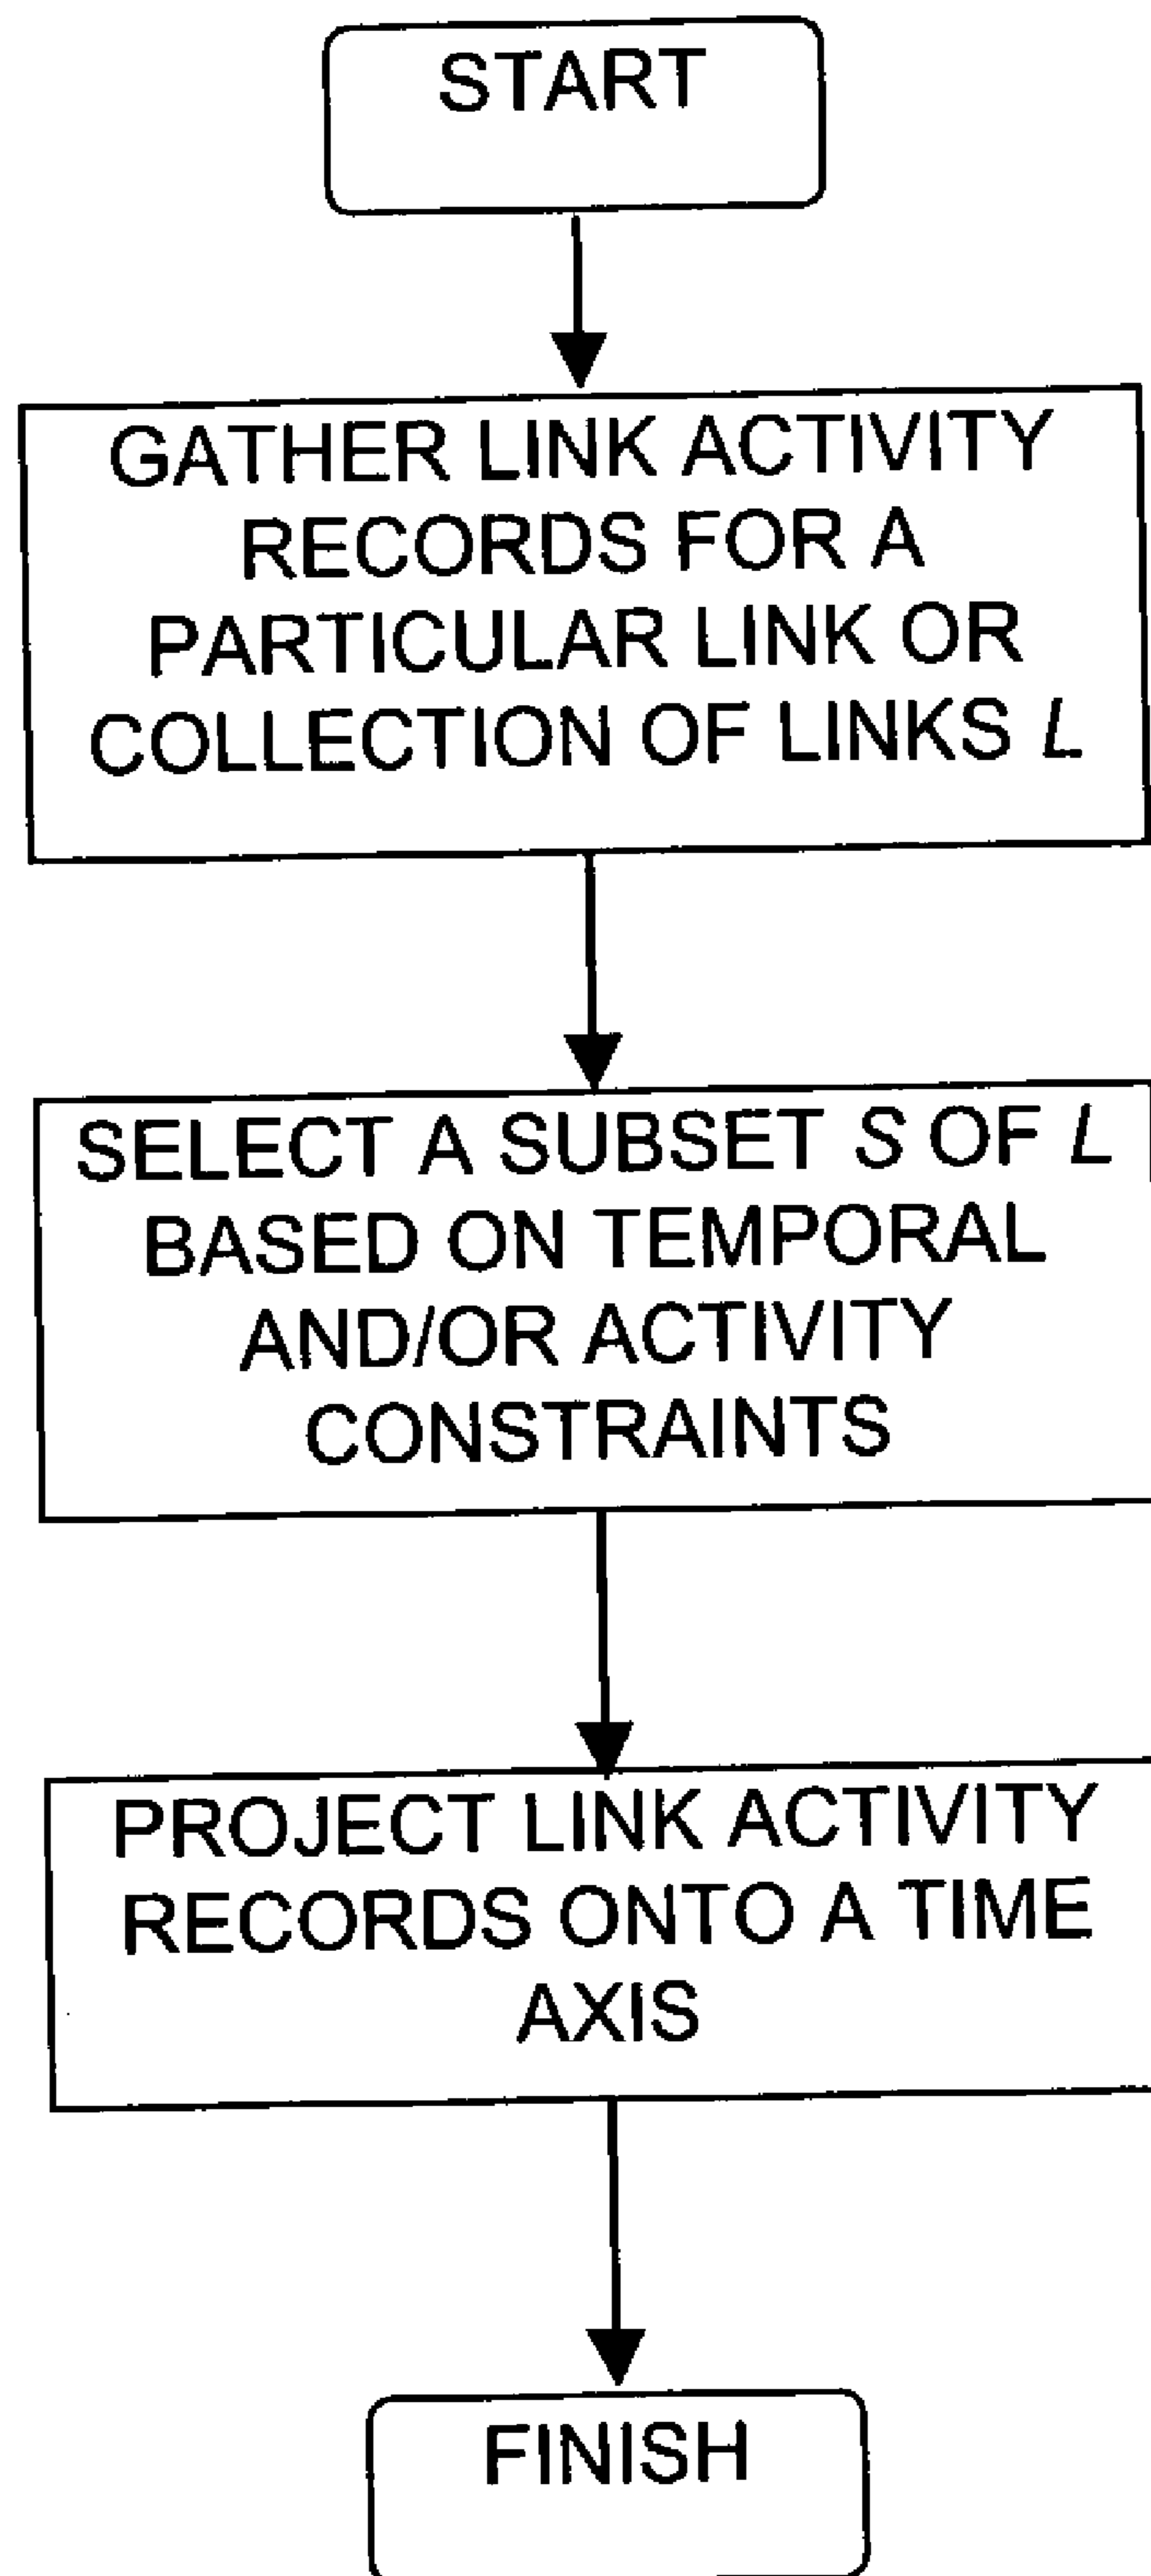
START

GATHER LINK ACTIVITY RECORDS FOR A PARTICULAR LINK OR COLLECTION OF LINKS *L*

SELECT A SUBSET *S* OF *L* BASED ON TEMPORAL AND/OR ACTIVITY CONSTRAINTS

PROJECT LINK ACTIVITY RECORDS ONTO A TIME AXIS

FINISH